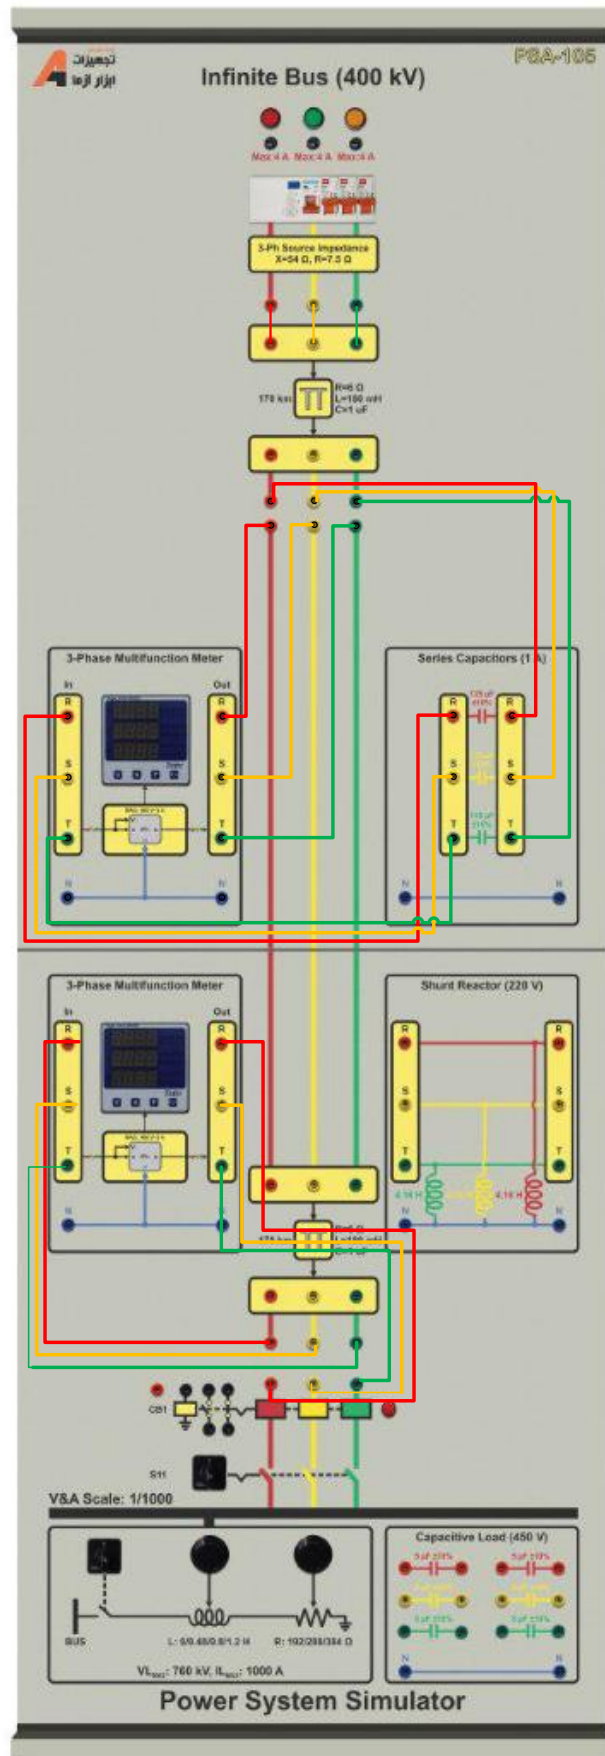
تجهیزات ابزار آزما

Infinite Bus (400 kV)

PSA-105

Max:4 A Max:4 A Max:4 A

3-Ph Source Impedance X=54 Ω, R=7.5 Ω

170 km

R=6 Ω L=180 mH C=1 uF

3-Phase Multifunction Meter

In

Out

R

S

T

N

Series Capacitors (1 A)

3-Phase Multifunction Meter

Shunt Reactor (220 V)

4.16 H

4.16 H

4.16 H

170 km

CB1

S11

V&A Scale: 1/1000

BUS

L: 0/0.45/0.8/1.2 H

R: 192/288/384 Ω

$VL_{MAX}$: 760 kV, $IL_{MAX}$: 1000 A

Capacitive Load (450 V)

Power System Simulator